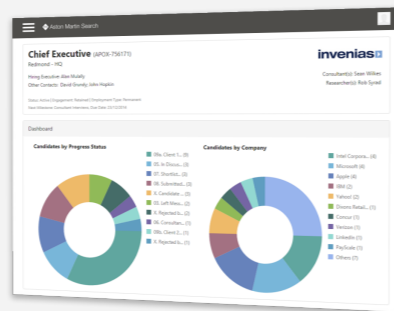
Aston Martin Search

Chief Executive (APOX-756171)

Redmond - HQ

Hiring Executive: Alan Mulally
Other Contacts: David Grundy, John Hopkin

Status: Active Engagement; Retained; Employment Type: Permanent
Next Milestone: Consultant Interview; Due Date: 05/10/2016

invenias

Consultant(s): Sean Wilkes
Researcher(s): Rob Sysel

Dashboard

Candidates by Progress Status

09a. Client 1... (9)
05. In Discus... (8)
07. Shortlist... (8)
08. Submitted... (8)
11. Candidate ... (5)
06. Left Mess... (3)
X. Rejected b... (2)
00. Consultan... (1)
09b. Client 2... (1)
X. Rejected b... (1)

Candidates by Company

Intel Corpora... (8)
Microsoft (4)
Apple (4)
IBM (2)
Yahoo! (2)
Dixons Retail... (1)
Comcat (1)
Verizon (1)
LinkedIn (1)
PayScale (1)
Others (7)